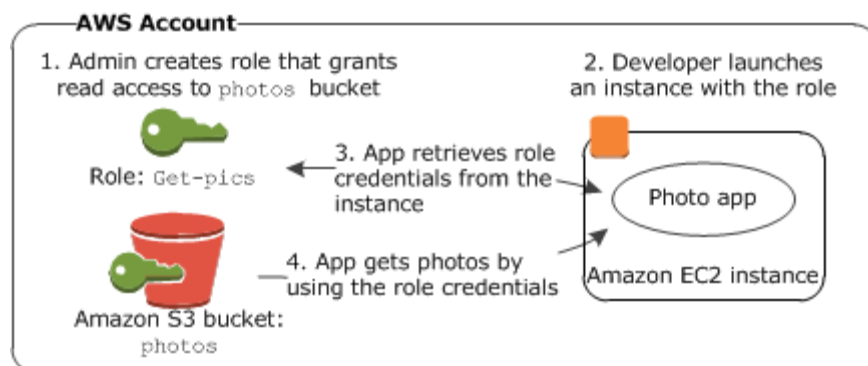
AWS Account

1. Admin creates role that grants read access to photos bucket

2. Developer launches an instance with the role

Role: Get-pics

3. App retrieves role credentials from the instance

Photo app

4. App gets photos by using the role credentials

Amazon EC2 instance

Amazon S3 bucket: photos